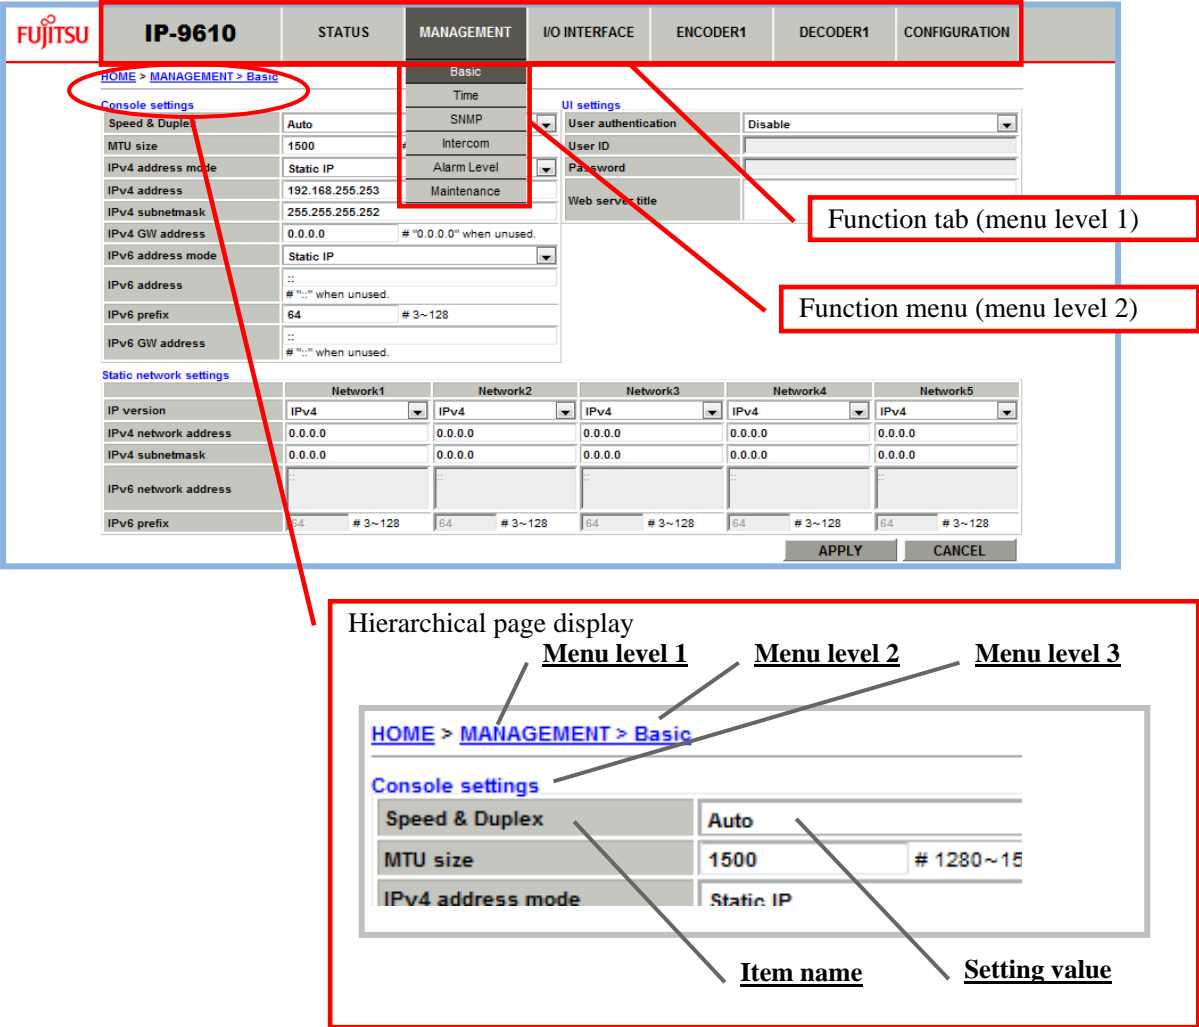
FUJITSU IP-9610 STATUS MANAGEMENT I/O INTERFACE ENCODER1 DECODER1 CONFIGURATION

HOME > MANAGEMENT > Basic

Basic
Time
SNMP
Intercom
Alarm Level
Maintenance

Console settings

| Speed & Duplex | Auto |
|---|---|
| MTU size | 1500 # |
| IPv4 address mode | Static IP |
| IPv4 address | 192.168.255.253 |
| IPv4 subnetmask | 255.255.255.252 |
| IPv4 GW address | 0.0.0.0 # "0.0.0.0" when unused. |
| IPv6 address mode | Static IP |
| IPv6 address | :: # "::" when unused. |
| IPv6 prefix | 64 # 3~128 |
| IPv6 GW address | :: # "::" when unused. |

UI settings

| User authentication | Disable |
|---|---|
| User ID | |
| Password | |
| Web server title | |

Function tab (menu level 1)

Function menu (menu level 2)

Static network settings

| | Network1 | Network2 | Network3 | Network4 | Network5 |
|---|---|---|---|---|---|
| IP version | IPv4 | IPv4 | IPv4 | IPv4 | IPv4 |
| IPv4 network address | 0.0.0.0 | 0.0.0.0 | 0.0.0.0 | 0.0.0.0 | 0.0.0.0 |
| IPv4 subnetmask | 0.0.0.0 | 0.0.0.0 | 0.0.0.0 | 0.0.0.0 | 0.0.0.0 |
| IPv6 network address | :: | :: | :: | :: | :: |
| IPv6 prefix | 64 # 3~128 | 64 # 3~128 | 64 # 3~128 | 64 # 3~128 | 64 # 3~128 |

APPLY CANCEL

Hierarchical page display

Menu level 1 Menu level 2 Menu level 3

HOME > MANAGEMENT > Basic

Console settings

| Speed & Duplex | Auto |
|---|---|
| MTU size | 1500 # 1280~15 |
| IPv4 address mode | Static IP |

Item name Setting value